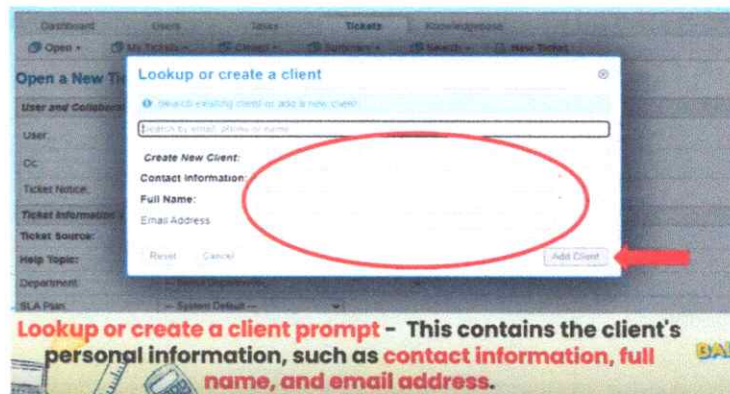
Dashboard Users Tasks Tickets Knowledgebase

Open My Tickets Closed Summary Search New Ticket

Open a New Ti

User and Collabora

User

Cc

Ticket Notice

Ticket Information

Ticket Source:

Help Topic:

Department

SLA Plan

— System Default —

Lookup or create a client

Search existing client or add a new client

Search by email, phone or name

Create New Client:

Contact Information:

Full Name:

Email Address

Reset Cancel Add Client

Lookup or create a client prompt - This contains the client's personal information, such as contact information, full name, and email address.

BA